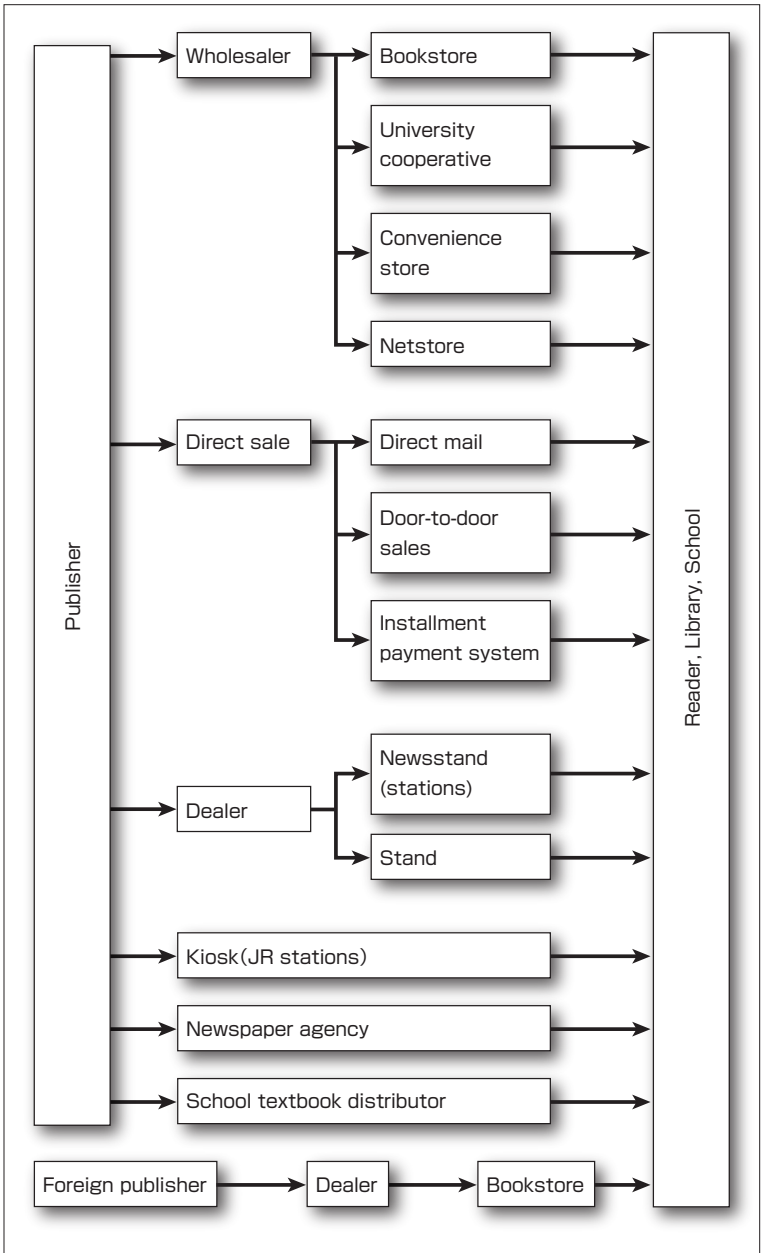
Publisher

Wholesaler

Bookstore

University cooperative

Convenience store

Netstore

Direct sale

Direct mail

Door-to-door sales

Installment payment system

Dealer

Newsstand (stations)

Stand

Kiosk(JR stations)

Newspaper agency

School textbook distributor

Foreign publisher

Dealer

Bookstore

Reader, Library, School